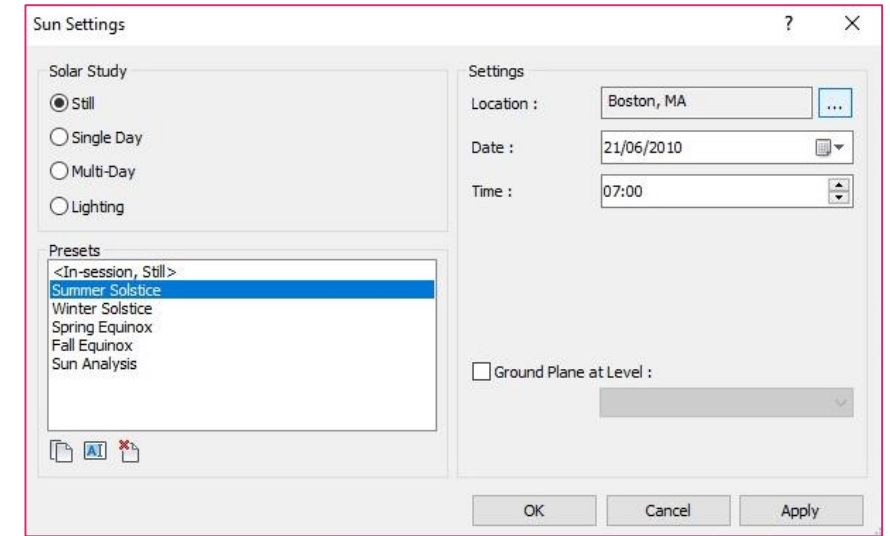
Sun Settings

?

X

Solar Study

Still

Single Day

Multi-Day

Lighting

Presets

<In-session, Still>
Summer Solstice
Winter Solstice
Spring Equinox
Fall Equinox
Sun Analysis

AI

Settings

Location :

Boston, MA

...

Date :

21/06/2010

Time :

07:00

Ground Plane at Level :

OK

Cancel

Apply